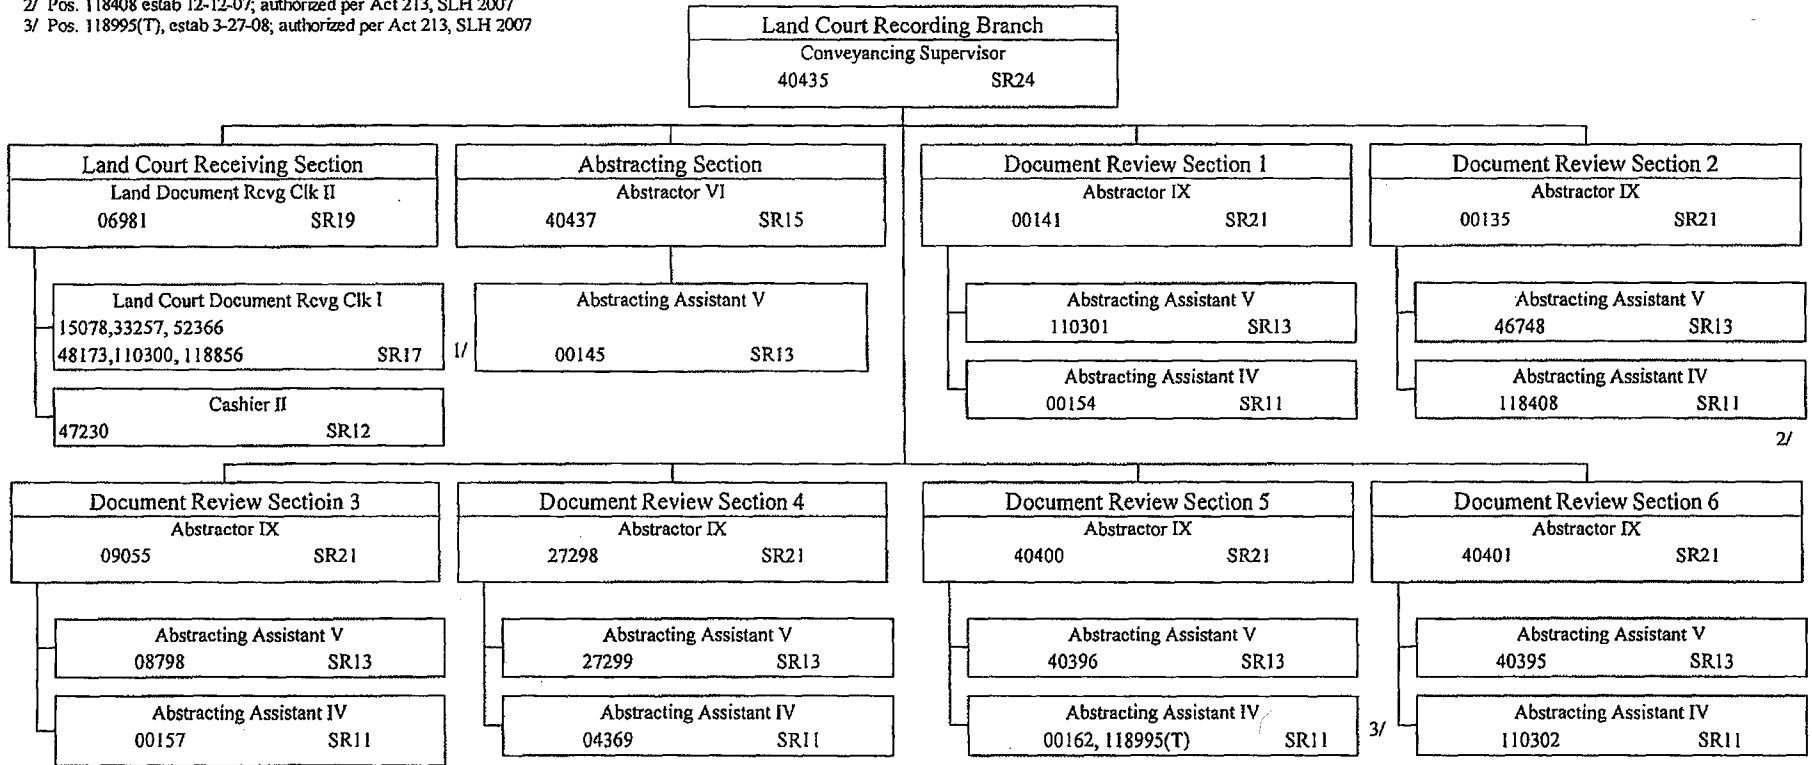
2/ Pos. 118408 estab 12-12-07; authorized per Act 213, SLH 2007
3/ Pos. 118995(T), estab 3-27-08; authorized per Act 213, SLH 2007

Land Court Recording Branch
Conveyancing Supervisor
40435 SR24

Land Court Receiving Section
Land Document Rcvg Clk II
06981 SR19

Land Court Document Rcvg Clk I
15078,33257, 52366
48173,110300, 118856 SR17

1/

Cashier II
47230 SR12

Abstracting Section
Abstractor VI
40437 SR15

Abstracting Assistant V
00145 SR13

Document Review Section 1
Abstractor IX
00141 SR21

Abstracting Assistant V
110301 SR13

Abstracting Assistant IV
00154 SR11

Document Review Section 2
Abstractor IX
00135 SR21

Abstracting Assistant V
46748 SR13

Abstracting Assistant IV
118408 SR11

2/

Document Review Sectioin 3
Abstractor IX
09055 SR21

Abstracting Assistant V
08798 SR13

Abstracting Assistant IV
00157 SR11

Document Review Section 4
Abstractor IX
27298 SR21

Abstracting Assistant V
27299 SR13

Abstracting Assistant IV
04369 SR11

Document Review Section 5
Abstractor IX
40400 SR21

Abstracting Assistant V
40396 SR13

Abstracting Assistant IV
00162, 118995(T) SR11

3/

Document Review Section 6
Abstractor IX
40401 SR21

Abstracting Assistant V
40395 SR13

Abstracting Assistant IV
110302 SR11